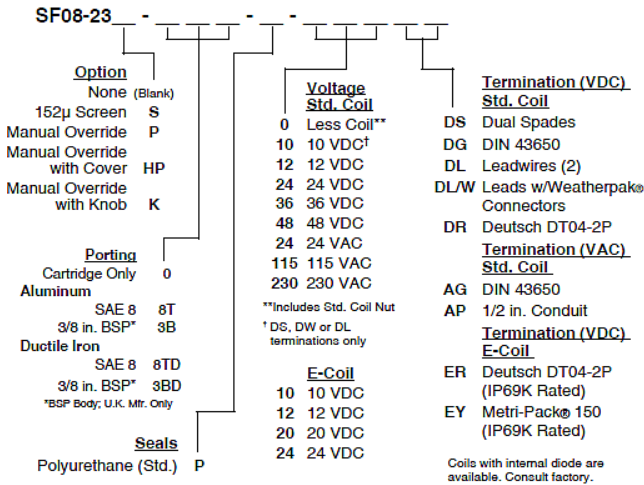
SF08-23__-__ __ __-__ __-__ __ __ __

Option
None (Blank)
152μ Screen S
Manual Override P
Manual Override with Cover HP
Manual Override with Knob K

Porting
Cartridge Only 0
Aluminum
SAE 8 8T
3/8 in. BSP* 3B
Ductile Iron
SAE 8 8TD
3/8 in. BSP* 3BD
*BSP Body; U.K. Mfr. Only

Seals
Polyurethane (Std.) P

Voltage
Std. Coil
0 Less Coil**
10 10 VDC†
12 12 VDC
24 24 VDC
36 36 VDC
48 48 VDC
24 24 VAC
115 115 VAC
230 230 VAC
**Includes Std. Coil Nut
† DS, DW or DL terminations only

E-Coil
10 10 VDC
12 12 VDC
20 20 VDC
24 24 VDC

Termination (VDC)
Std. Coil
DS Dual Spades
DG DIN 43650
DL Leadwires (2)
DL/W Leads w/Weatherpak® Connectors
DR Deutsch DT04-2P

Termination (VAC)
Std. Coil
AG DIN 43650
AP 1/2 in. Conduit

Termination (VDC)
E-Coil
ER Deutsch DT04-2P (IP69K Rated)
EY Metri-Pack® 150 (IP69K Rated)

Coils with internal diode are available. Consult factory.